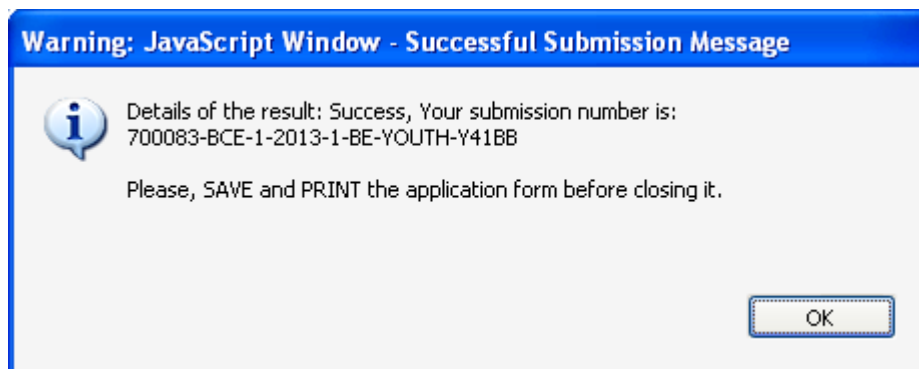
Warning: JavaScript Window - Successful Submission Message

Details of the result: Success, Your submission number is: 700083-BCE-1-2013-1-BE-YOUTH-Y41BB

Please, SAVE and PRINT the application form before closing it.

OK